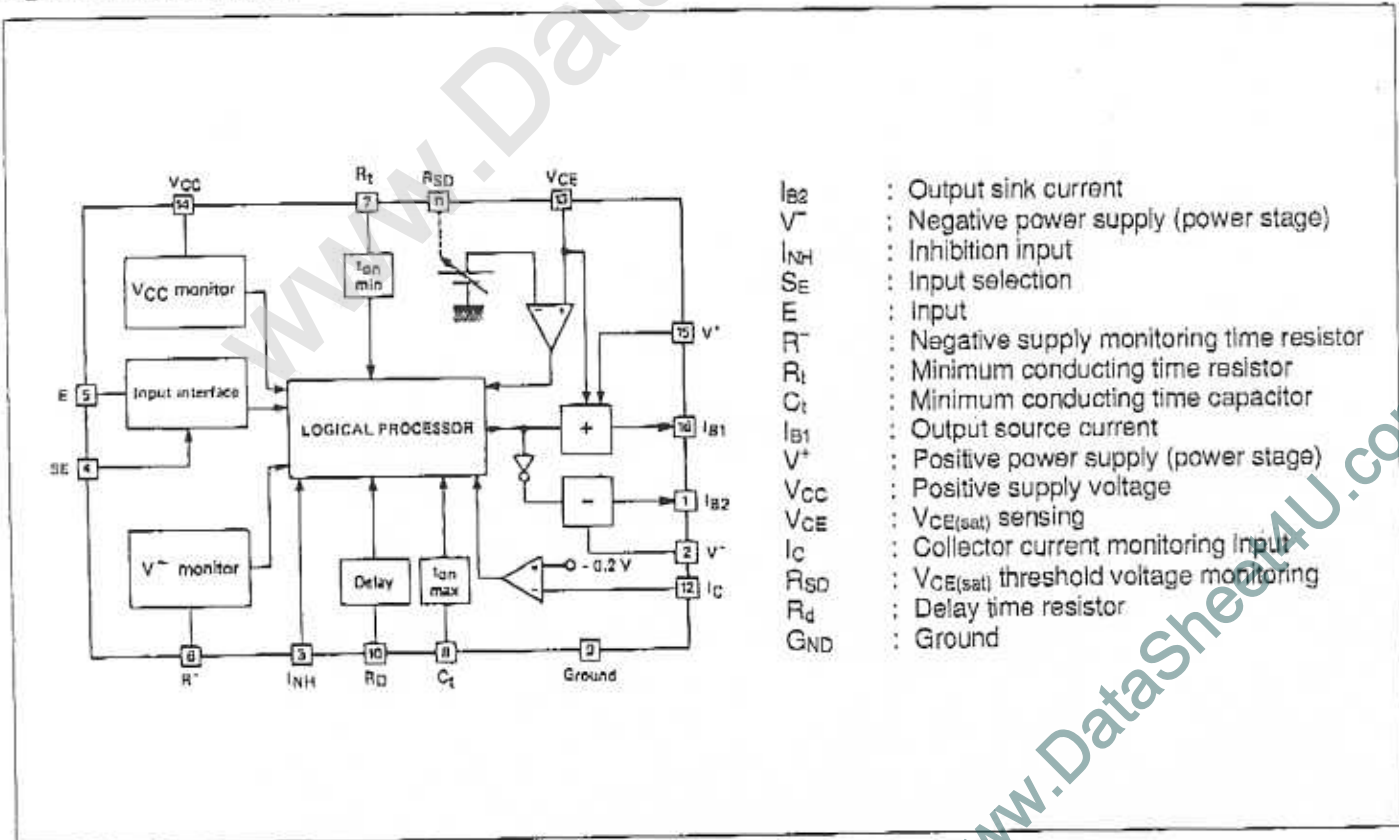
www.Data

$V_{CC}$ 14
$R_t$ 7
$R_{SD}$ 11
$V_{CE}$ 13

$V_{CC}$ monitor

$t_{on}$ min

15 $V^+$

E 5
Input interface

LOGICAL PROCESSOR

+

16 $I_{B1}$

SE 4

−

1 $I_{B2}$

$V^-$ monitor

2 $V^-$

- 0.2 V

Delay

$t_{on}$ max

12 $I_C$

6 $R^-$
3 $I_{NH}$
10 $R_D$
8 $C_t$
9 Ground

$I_{B2}$ : Output sink current
$V^-$ : Negative power supply (power stage)
$I_{NH}$ : Inhibition input
$S_E$ : Input selection
E : Input
$R^-$ : Negative supply monitoring time resistor
$R_t$ : Minimum conducting time resistor
$C_t$ : Minimum conducting time capacitor
$I_{B1}$ : Output source current
$V^+$ : Positive power supply (power stage)
$V_{CC}$ : Positive supply voltage
$V_{CE}$ : $V_{CE(sat)}$ sensing
$I_C$ : Collector current monitoring input
$R_{SD}$ : $V_{CE(sat)}$ threshold voltage monitoring
$R_d$ : Delay time resistor
$G_{ND}$ : Ground

www.DataSheet4U.com